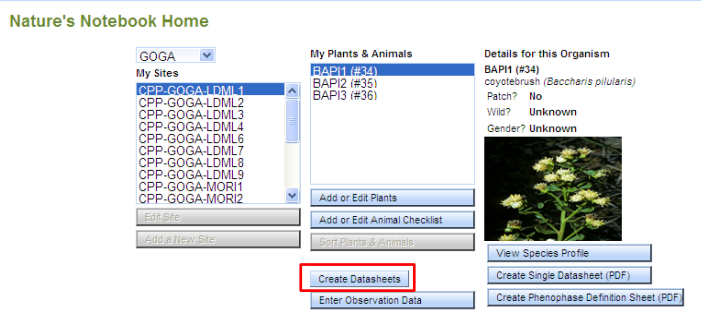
Nature's Notebook Home

GOGA

My Sites

CPP-GOGA-LDML1
CPP-GOGA-LDML2
CPP-GOGA-LDML3
CPP-GOGA-LDML4
CPP-GOGA-LDML6
CPP-GOGA-LDML7
CPP-GOGA-LDML8
CPP-GOGA-LDML9
CPP-GOGA-MORI1
CPP-GOGA-MORI2

Edit Site

Add a New Site

My Plants & Animals

BAPI1 (#34)
BAPI2 (#35)
BAPI3 (#36)

Add or Edit Plants

Add or Edit Animal Checklist

Sort Plants & Animals

Create Datasheets

Enter Observation Data

Details for this Organism

BAPI1 (#34)
coyotebrush (Baccharis pilularis)
Patch? No
Wild? Unknown
Gender? Unknown

View Species Profile

Create Single Datasheet (PDF)

Create Phenophase Definition Sheet (PDF